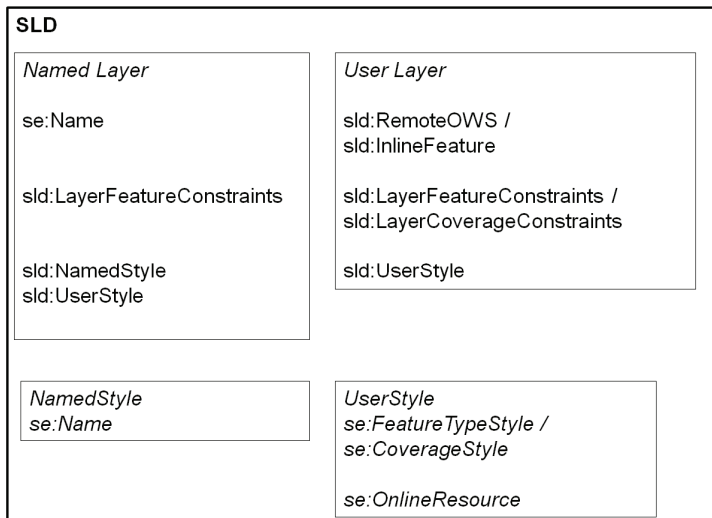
SLD

Named Layer

se:Name

sld:LayerFeatureConstraints

sld:NamedStyle
sld:UserStyle

User Layer

sld:RemoteOWS /
sld:InlineFeature

sld:LayerFeatureConstraints /
sld:LayerCoverageConstraints

sld:UserStyle

NamedStyle
se:Name

UserStyle
se:FeatureTypeStyle /
se:CoverageStyle

se:OnlineResource